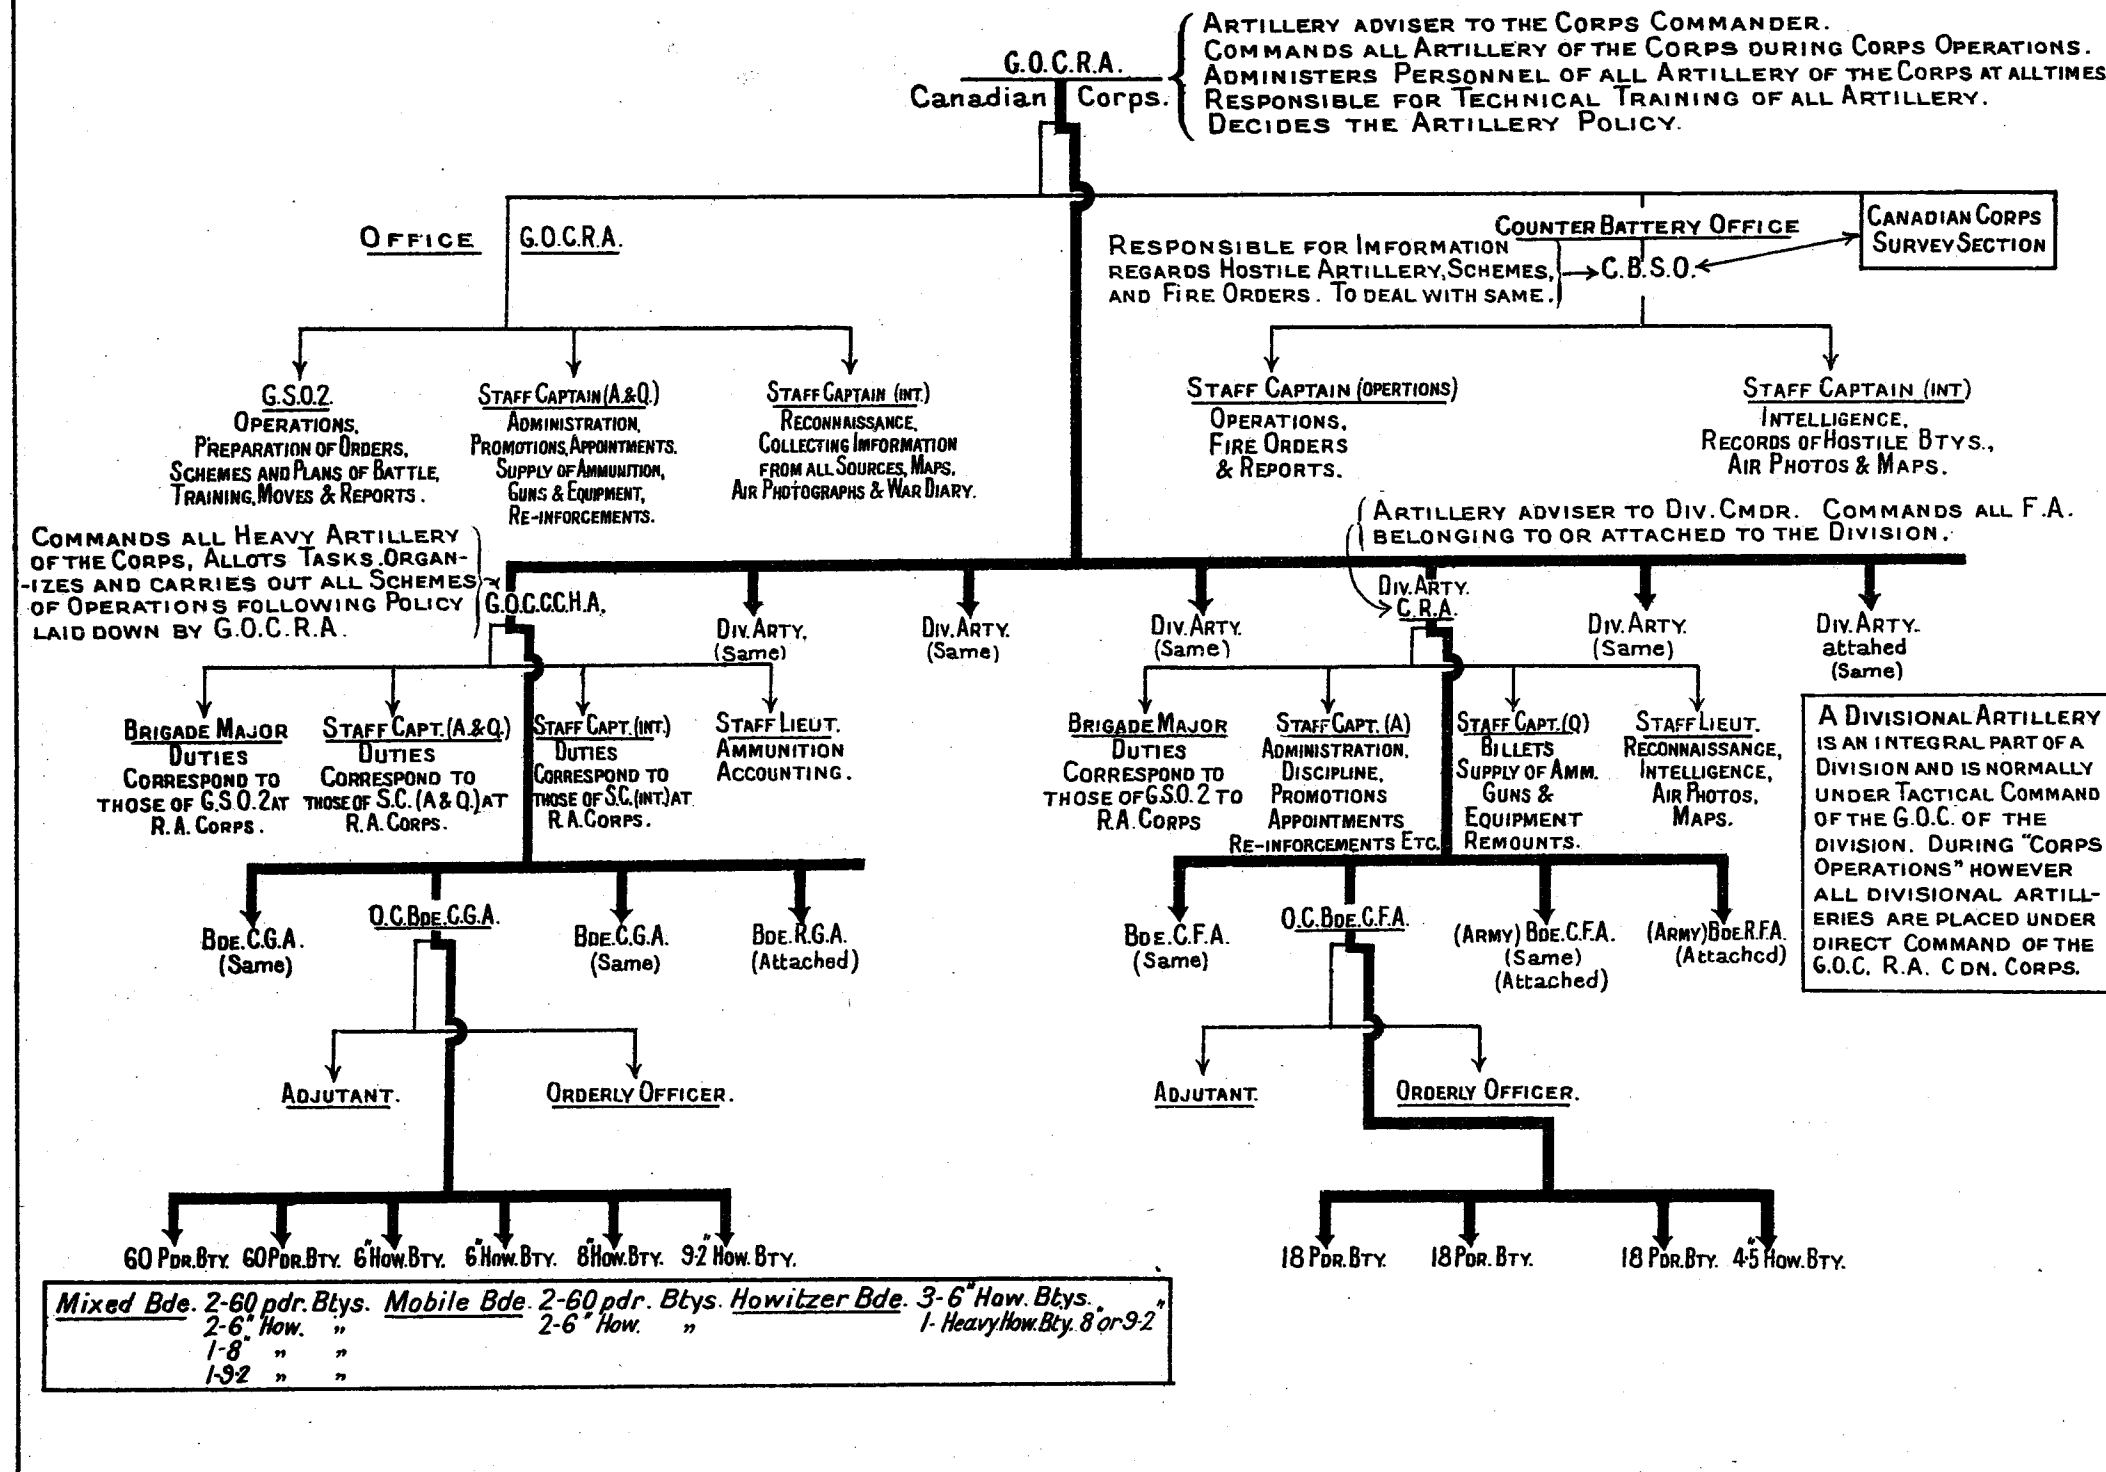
G.O.C.R.A.
Canadian Corps.

Artillery adviser to the Corps Commander.
Commands all Artillery of the Corps during Corps Operations.
Administers Personnel of all Artillery of the Corps at alltimes
Responsible for Technical Training of all Artillery.
Decides the Artillery Policy.

Office G.O.C.R.A.

G.S.O.2.
Operations,
Preparation of Orders,
Schemes and Plans of Battle,
Training, Moves & Reports.

Staff Captain (A.&Q.)
Administration,
Promotions, Appointments.
Supply of Ammunition,
Guns & Equipment,
Re-inforcements.

Staff Captain (Int.)
Reconnaissance,
Collecting Information
from all Sources, Maps,
Air Photographs & War Diary.

Counter Battery Office
Responsible for Information regards Hostile Artillery, Schemes, and Fire Orders. To deal with same.
C.B.S.O.

Canadian Corps Survey Section

Staff Captain (Opertions)
Operations,
Fire Orders
& Reports.

Staff Captain (Int)
Intelligence,
Records of Hostile Btys.,
Air Photos & Maps.

Commands all Heavy Artillery of the Corps, Allots Tasks, Organizes and carries out all Schemes of Operations following Policy laid down by G.O.C.R.A.

G.O.C.C.C.H.A.

Div. Arty. (Same)
Div. Arty. (Same)
Div. Arty. (Same)

Artillery adviser to Div. Cmdr. Commands all F.A. belonging to or attached to the Division.

Div. Arty. C.R.A.
Div. Arty. (Same)
Div. Arty. attahed (Same)

Brigade Major
Duties
Correspond to those of G.S.O.2 at R.A. Corps.

Staff Capt. (A.&Q.)
Duties
Correspond to those of S.C. (A.&Q.) at R.A. Corps.

Staff Capt. (Int.)
Duties
Correspond to those of S.C. (Int.) at R.A. Corps.

Staff Lieut.
Ammunition
Accounting.

Brigade Major
Duties
Correspond to those of G.S.O.2 to R.A. Corps

Staff Capt. (A)
Administration,
Discipline,
Promotions
Appointments
Re-inforcements Etc.

Staff Capt. (Q)
Billets
Supply of Amm.
Guns &
Equipment
Remounts.

Staff Lieut.
Reconnaissance,
Intelligence,
Air Photos,
Maps.

A Divisional Artillery is an integral part of a Division and is normally under Tactical Command of the G.O.C. of the division. During "Corps Operations" however all divisional artilleries are placed under direct Command of the G.O.C. R.A. Cdn. Corps.

Bde. C.G.A. (Same)
O.C. Bde. C.G.A.
Bde. C.G.A. (Same)
Bde. R.G.A. (Attached)

Bde. C.F.A. (Same)
O.C. Bde. C.F.A.
(Army) Bde. C.F.A. (Same) (Attached)
(Army) Bde. R.F.A. (Attached)

Adjutant.
Orderly Officer.
Adjutant.
Orderly Officer.

60 Pdr. Bty. 60 Pdr. Bty. 6" How. Bty. 6" How. Bty. 8" How. Bty. 9.2" How. Bty.

18 Pdr. Bty. 18 Pdr. Bty. 18 Pdr. Bty. 4.5 How. Bty.

Mixed Bde. 2-60 pdr. Btys.
2-6" How. "
1-8" " "
1-9.2 " "
Mobile Bde. 2-60 pdr. Btys.
2-6" How. "
Howitzer Bde. 3-6" How. Btys.
1- Heavy How. Bty. 8" or 9.2"